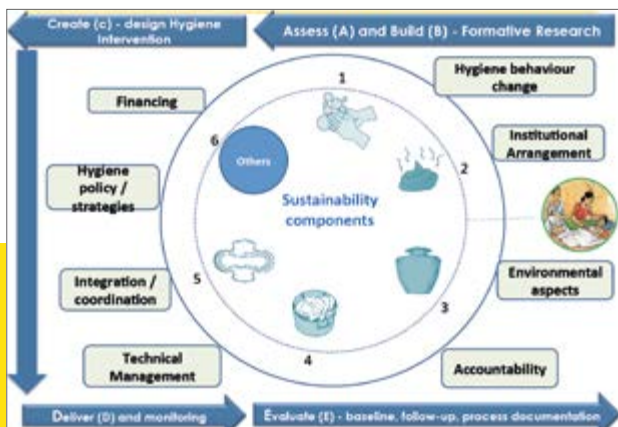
Create (c) - design Hygiene Intervention

Assess (A) and Build (B) - Formative Research

Hygiene behaviour change

Financing

Institutional Arrangement

Hygiene policy / strategies

Others

Sustainability components

Integration / coordination

Environmental aspects

Technical Management

Accountability

1

2

3

4

5

6

Deliver (D) and monitoring

Evaluate (E) - baseline, follow-up, process documentation